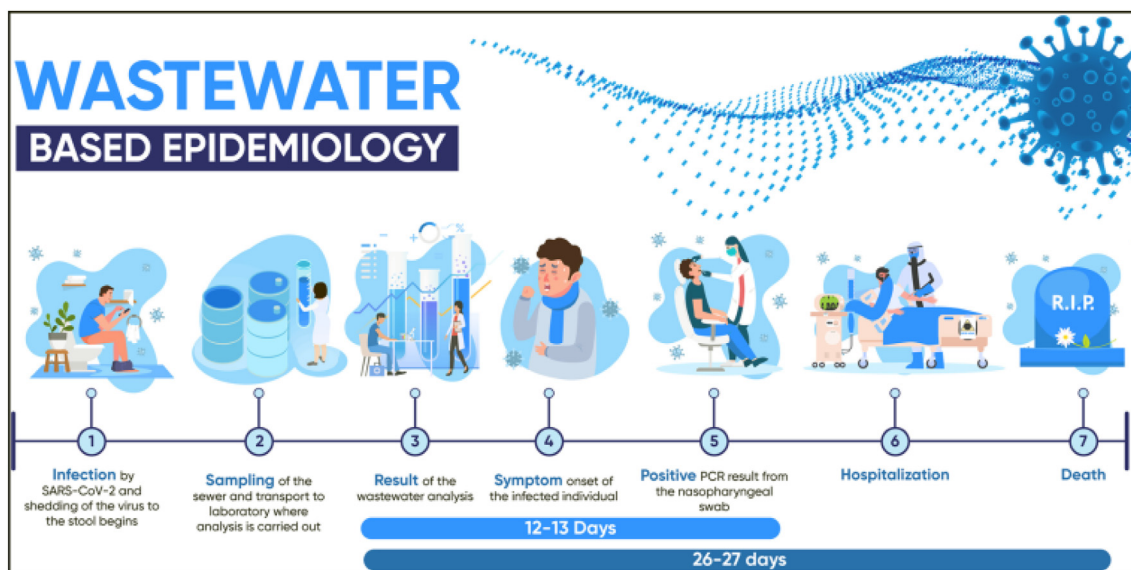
WASTEWATER
BASED EPIDEMIOLOGY

R.I.P.

1
Infection by SARS-CoV-2 and shedding of the virus to the stool begins

2
Sampling of the sewer and transport to laboratory where analysis is carried out

3
Result of the wastewater analysis

4
Symptom onset of the infected individual

5
Positive PCR result from the nasopharyngeal swab

6
Hospitalization

7
Death

12-13 Days

26-27 days